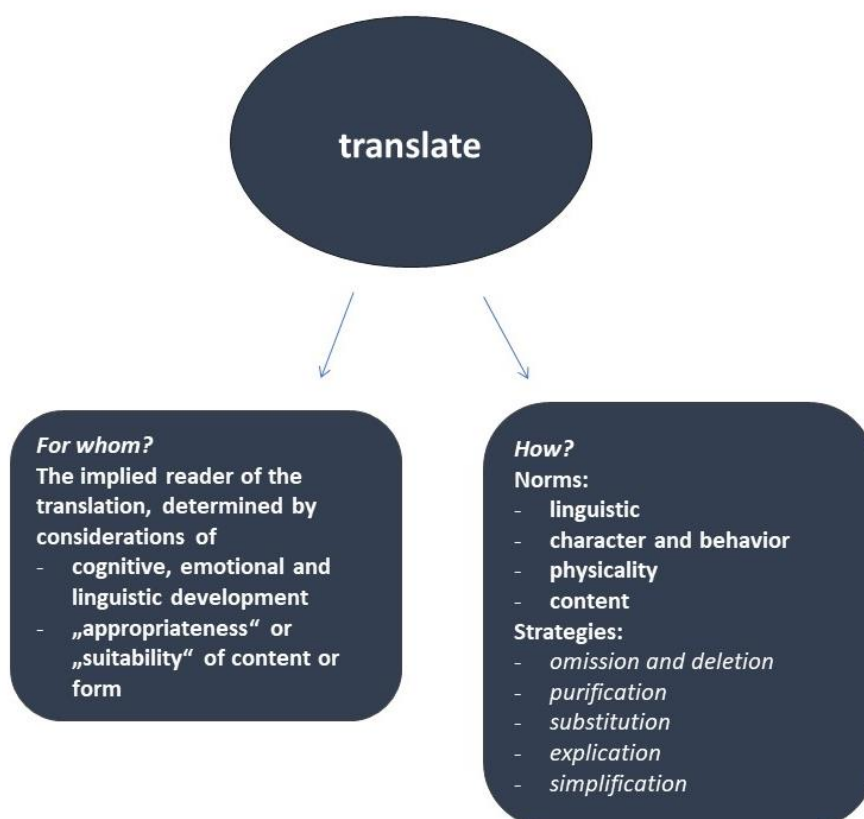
translate

For whom?
The implied reader of the translation, determined by considerations of
- cognitive, emotional and linguistic development
- „appropriateness“ or „suitability“ of content or form

How?
Norms:
- linguistic
- character and behavior
- physicality
- content
Strategies:
- omission and deletion
- purification
- substitution
- explication
- simplification